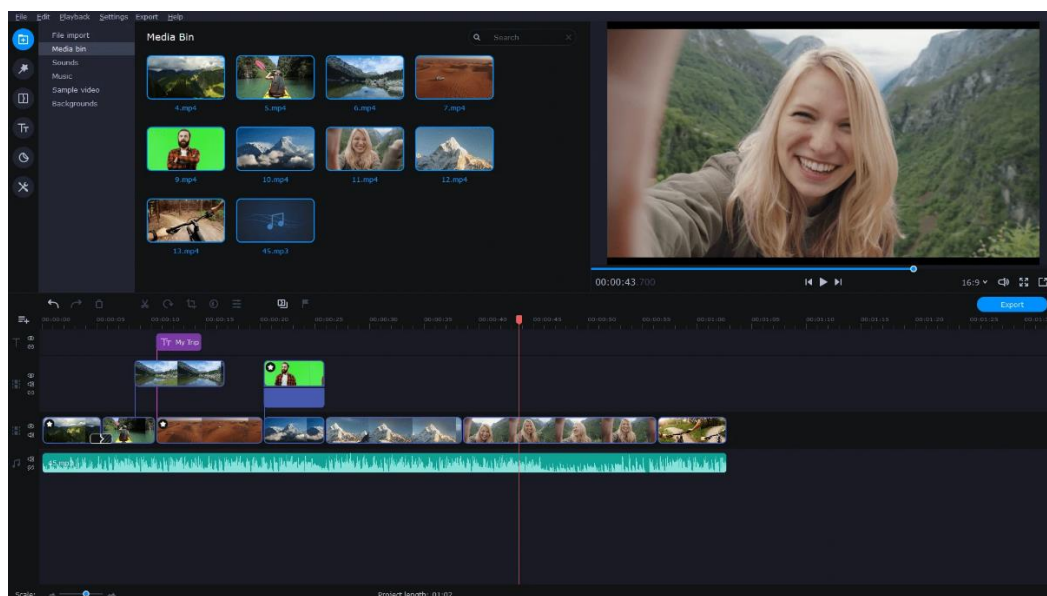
File Edit Playback Settings Export Help

File import
Media bin
Sounds
Music
Sample video
Backgrounds

Media Bin

Search

4.mp4
5.mp4
6.mp4
7.mp4
9.mp4
10.mp4
11.mp4
12.mp4
13.mp4
45.mp3

00:00:43.700

16:9

Export

00:00:00 00:00:05 00:00:10 00:00:15 00:00:20 00:00:25 00:00:30 00:00:35 00:00:40 00:00:45 00:00:50 00:00:55 00:01:00 00:01:05 00:01:10 00:01:15 00:01:20 00:01:25 00:01:30

My Trip

Scale:

Project length: 01:02